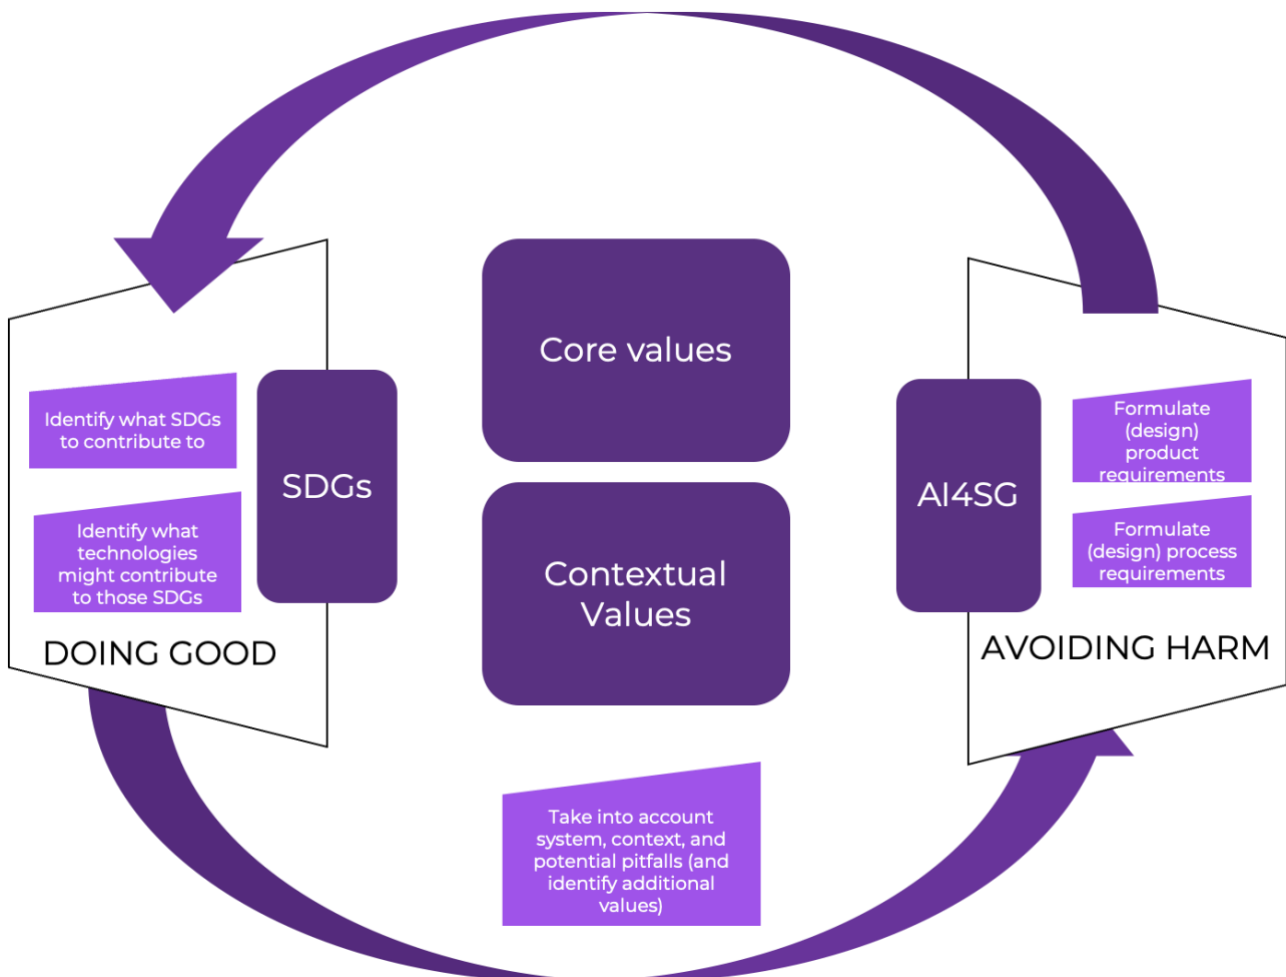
Identify what SDGs to contribute to

Identify what technologies might contribute to those SDGs

SDGs

DOING GOOD

Core values

Contextual Values

AI4SG

Formulate (design) product requirements

Formulate (design) process requirements

AVOIDING HARM

Take into account system, context, and potential pitfalls (and identify additional values)